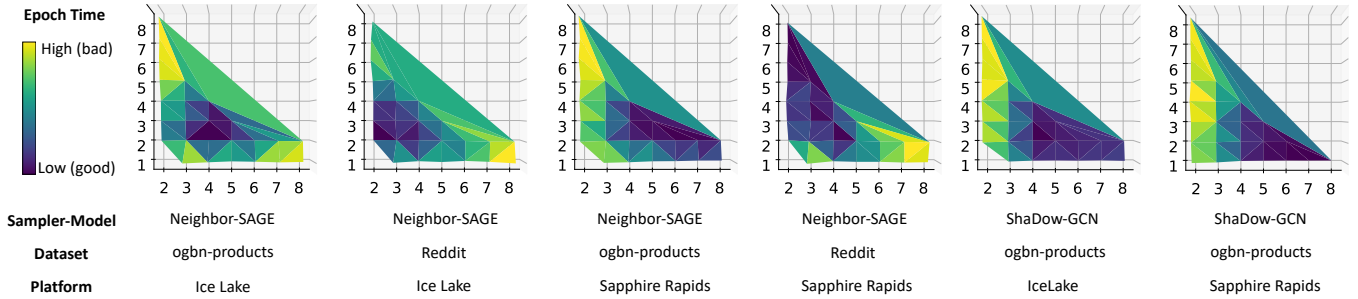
Epoch Time

High (bad)

Low (good)

| Sampler-Model | Neighbor-SAGE | Neighbor-SAGE | Neighbor-SAGE | Neighbor-SAGE | ShaDow-GCN | ShaDow-GCN |
|---|---|---|---|---|---|---|
| Dataset | ogbn-products | Reddit | ogbn-products | Reddit | ogbn-products | ogbn-products |
| Platform | Ice Lake | Ice Lake | Sapphire Rapids | Sapphire Rapids | IceLake | Sapphire Rapids |

8 7 6 5 4 3 2 1
2 3 4 5 6 7 8

8 7 6 5 4 3 2 1
2 3 4 5 6 7 8

8 7 6 5 4 3 2 1
2 3 4 5 6 7 8

8 7 6 5 4 3 2 1
2 3 4 5 6 7 8

8 7 6 5 4 3 2 1
2 3 4 5 6 7 8

8 7 6 5 4 3 2 1
2 3 4 5 6 7 8